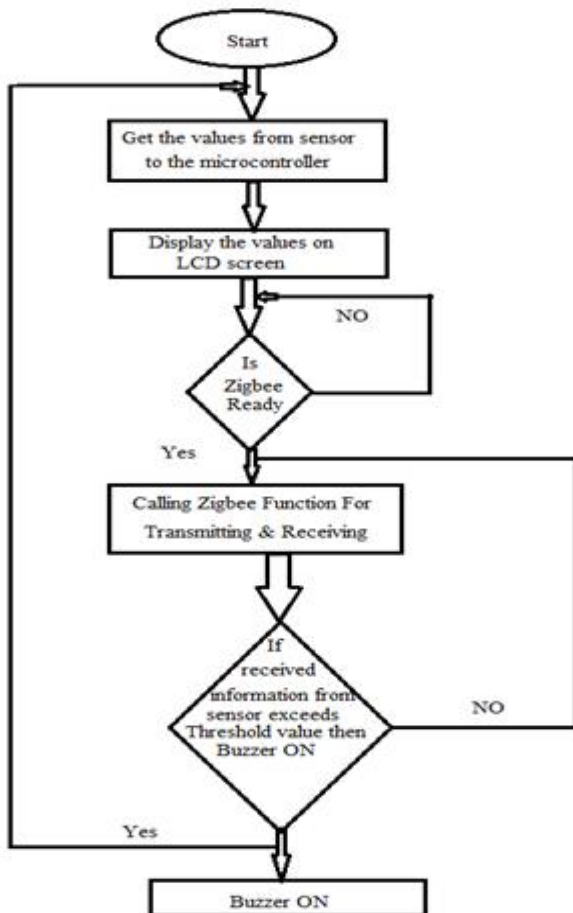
Start

Get the values from sensor to the microcontroller

Display the values on LCD screen

NO

Is Zigbee Ready

Yes

Calling Zigbee Function For Transmitting & Receiving

If received information from sensor exceeds Threshold value then Buzzer ON

NO

Yes

Buzzer ON